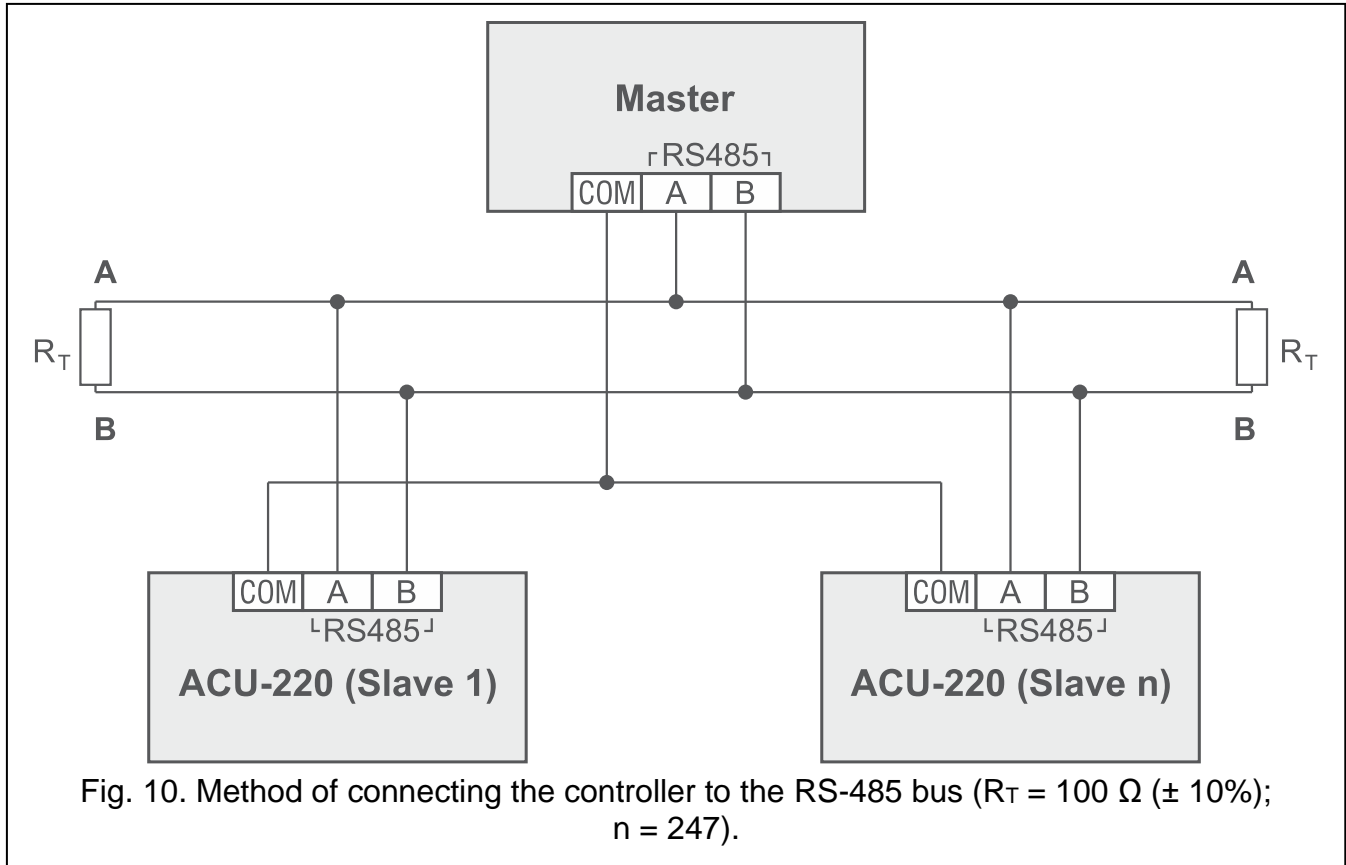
Master

RS485

COM A B

A

A

$R_T$

$R_T$

B

B

COM A B

RS485

ACU-220 (Slave 1)

COM A B

RS485

ACU-220 (Slave n)

Fig. 10. Method of connecting the controller to the RS-485 bus ($R_T$ = 100 Ω (± 10%); n = 247).